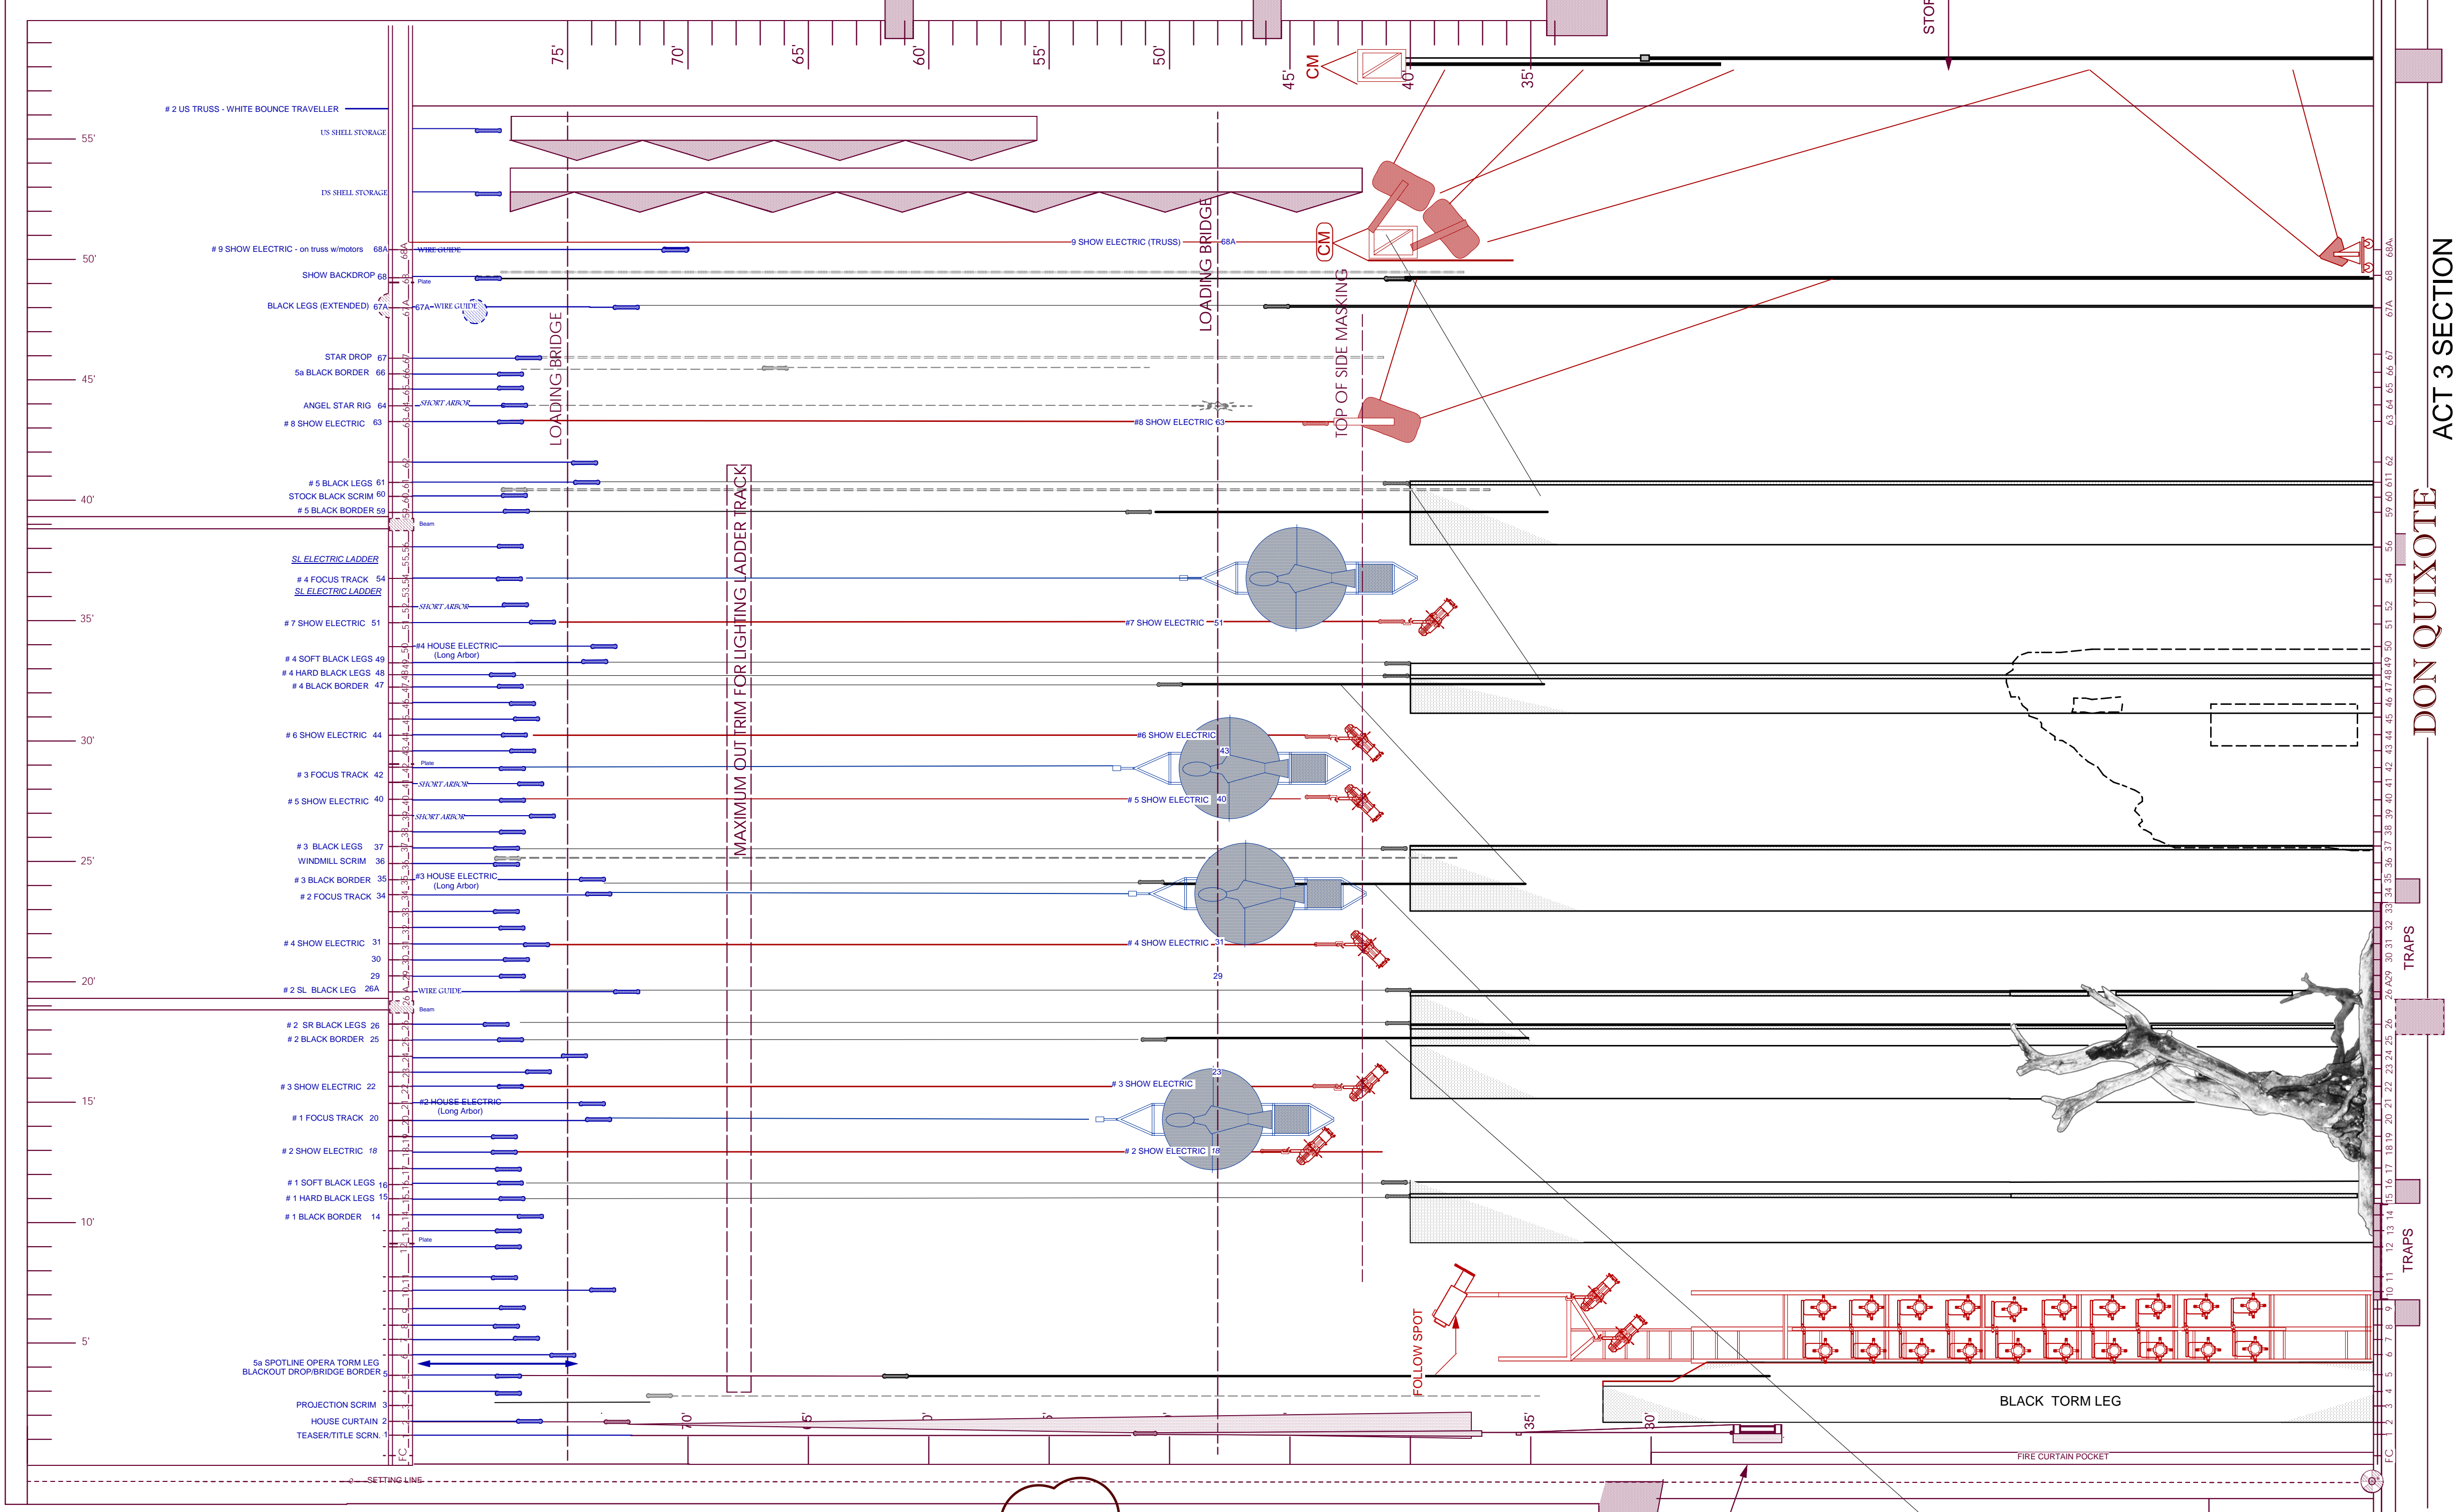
75'
70'
65'
60'
55'
50'
45'
CM
40'
35'
STOP

# 2 US TRUSS - WHITE BOUNCE TRAVELLER
US SHELL STORAGE
DS SHELL STORAGE
55'
50'
45'
40'
35'
30'
25'
20'
15'
10'
5'

# 9 SHOW ELECTRIC - on truss w/motors 68A
WIRE GUIDE
9 SHOW ELECTRIC (TRUSS) 68A
CM
SHOW BACKDROP 68
Plate
BLACK LEGS (EXTENDED) 67A
67A WIRE GUIDE
STAR DROP 67
5a BLACK BORDER 66
ANGEL STAR RIG 64
SHORT ARBOR
# 8 SHOW ELECTRIC 63
#8 SHOW ELECTRIC 63
LOADING BRIDGE
LOADING BRIDGE
TOP OF SIDE MASKING
# 5 BLACK LEGS 61
STOCK BLACK SCRIM 60
# 5 BLACK BORDER 59
Beam
SL ELECTRIC LADDER
# 4 FOCUS TRACK 54
SL ELECTRIC LADDER
SHORT ARBOR
# 7 SHOW ELECTRIC 51
#7 SHOW ELECTRIC 51
#4 HOUSE ELECTRIC
(Long Arbor)
# 4 SOFT BLACK LEGS 49
# 4 HARD BLACK LEGS 48
# 4 BLACK BORDER 47
MAXIMUM OUTTRIM FOR LIGHTING LADDER TRACK
# 6 SHOW ELECTRIC 44
#6 SHOW ELECTRIC
43
Plate
# 3 FOCUS TRACK 42
SHORT ARBOR
# 5 SHOW ELECTRIC 40
# 5 SHOW ELECTRIC 40
SHORT ARBOR
# 3 BLACK LEGS 37
WINDMILL SCRIM 36
#3 HOUSE ELECTRIC
(Long Arbor)
# 3 BLACK BORDER 35
# 2 FOCUS TRACK 34
# 4 SHOW ELECTRIC 31
# 4 SHOW ELECTRIC 31
30
29
29
# 2 SL BLACK LEG 26A
WIRE GUIDE
Beam
# 2 SR BLACK LEGS 26
# 2 BLACK BORDER 25
# 3 SHOW ELECTRIC 22
# 3 SHOW ELECTRIC
23
#2 HOUSE ELECTRIC
(Long Arbor)
# 1 FOCUS TRACK 20
# 2 SHOW ELECTRIC 18
# 2 SHOW ELECTRIC 18
# 1 SOFT BLACK LEGS 16
# 1 HARD BLACK LEGS 15
# 1 BLACK BORDER 14
Plate
FOLLOW SPOT
5a SPOTLINE OPERA TORM LEG
BLACKOUT DROP/BRIDGE BORDER 5
PROJECTION SCRIM 3
HOUSE CURTAIN 2
TEASER/TITLE SCRN. 1
FC
10'
15'
35'
30'
BLACK TORM LEG
FIRE CURTAIN POCKET
SETTING LINE
TRAPS
TRAPS
DON QUIXOTE
ACT 3 SECTION